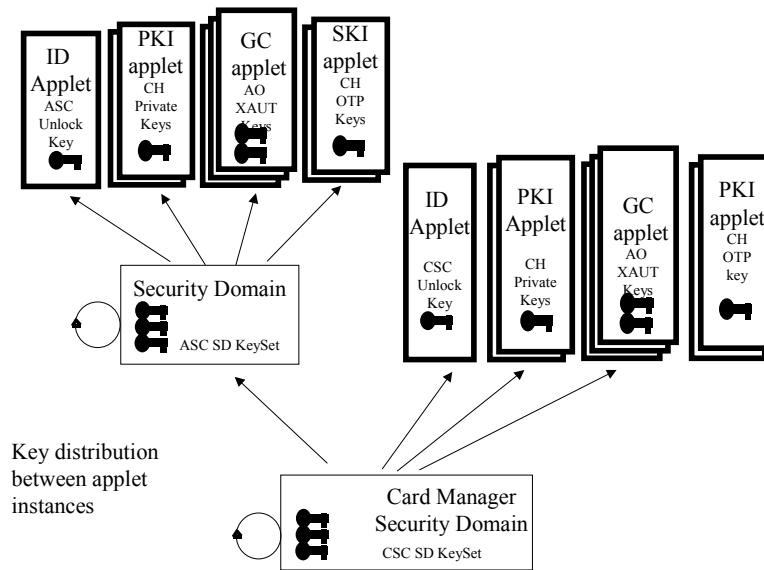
ID Applet
ASC Unlock Key

PKI applet
CH Private Keys

GC applet
AO XAUT Keys

SKI applet
CH OTP Keys

Security Domain
ASC SD KeySet

ID Applet
CSC Unlock Key

PKI Applet
CH Private Keys

GC applet
AO XAUT Keys

PKI applet
CH OTP key

Key distribution between applet instances

Card Manager Security Domain
CSC SD KeySet